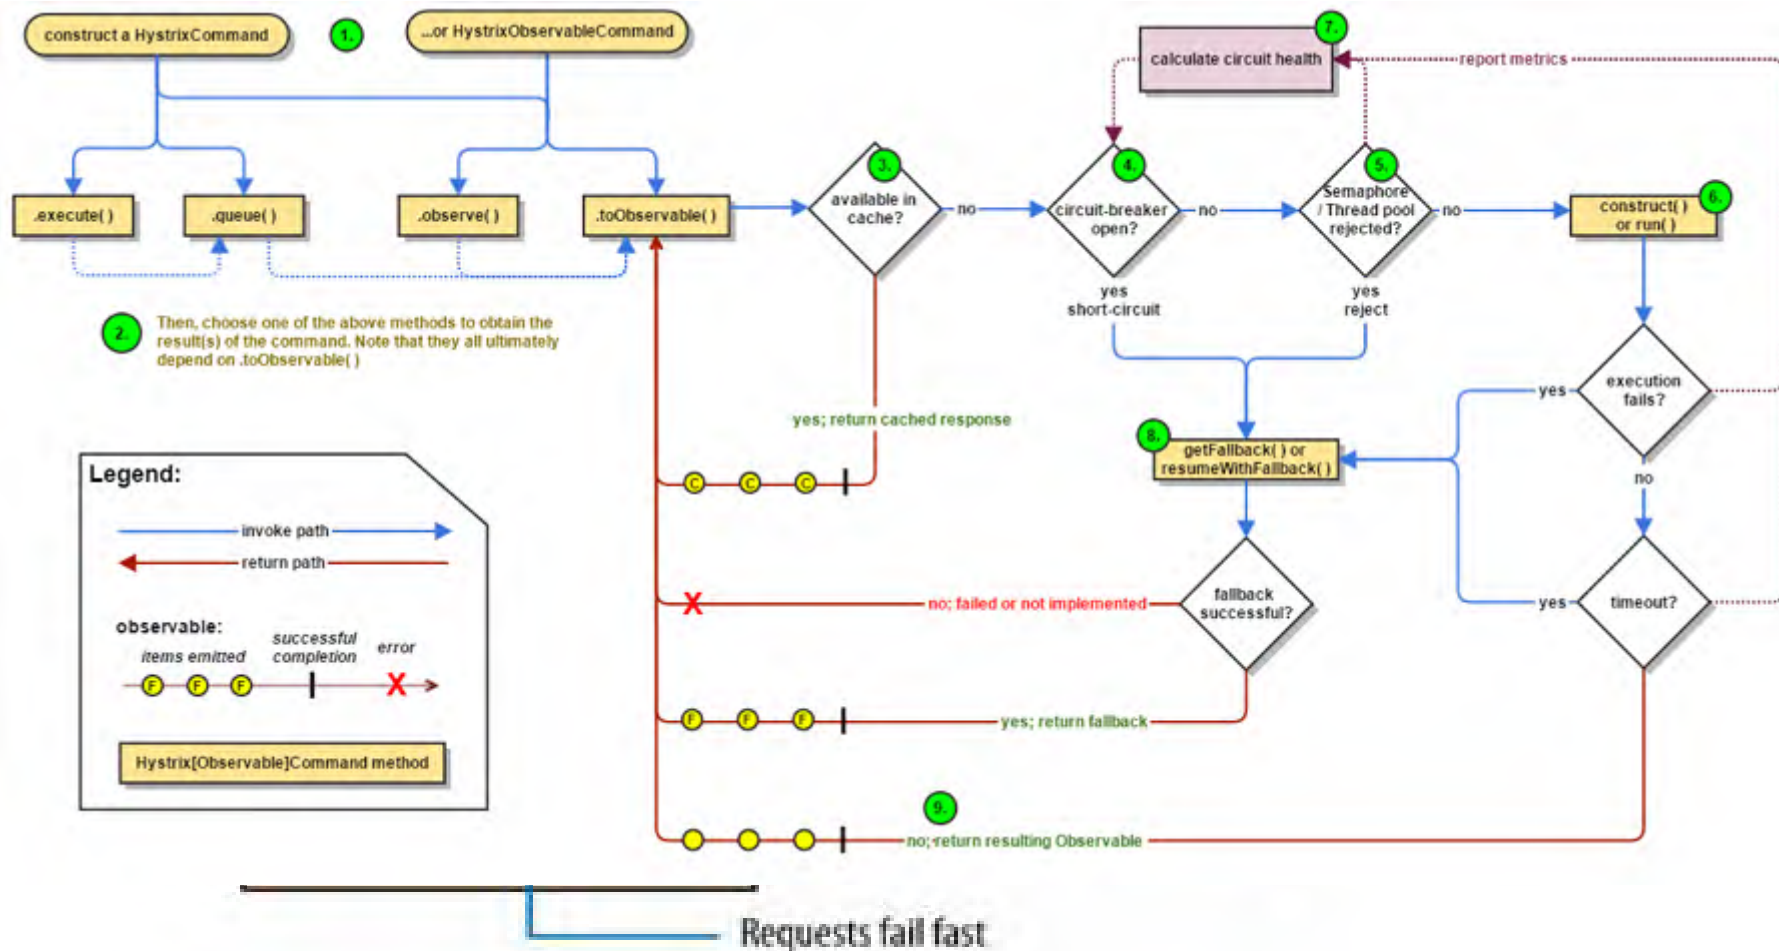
construct a HystrixCommand

1.

...or HystrixObservableCommand

.execute( )

.queue( )

.observe( )

.toObservable( )

2.

Then, choose one of the above methods to obtain the result(s) of the command. Note that they all ultimately depend on .toObservable( )

3.

available in cache?

no

yes; return cached response

C C C

4.

circuit-breaker open?

no

yes short-circuit

5.

Semaphore / Thread pool rejected?

no

yes reject

7.

calculate circuit health

report metrics

6.

construct( ) or run( )

execution fails?

yes

no

timeout?

yes

8.

getFallback( ) or resumeWithFallback( )

fallback successful?

no; failed or not implemented

yes; return fallback

F F F

9.

no; return resulting Observable

Legend:

invoke path

return path

observable:

items emitted

successful completion

error

F F F

Hystrix[Observable]Command method

Requests fail fast